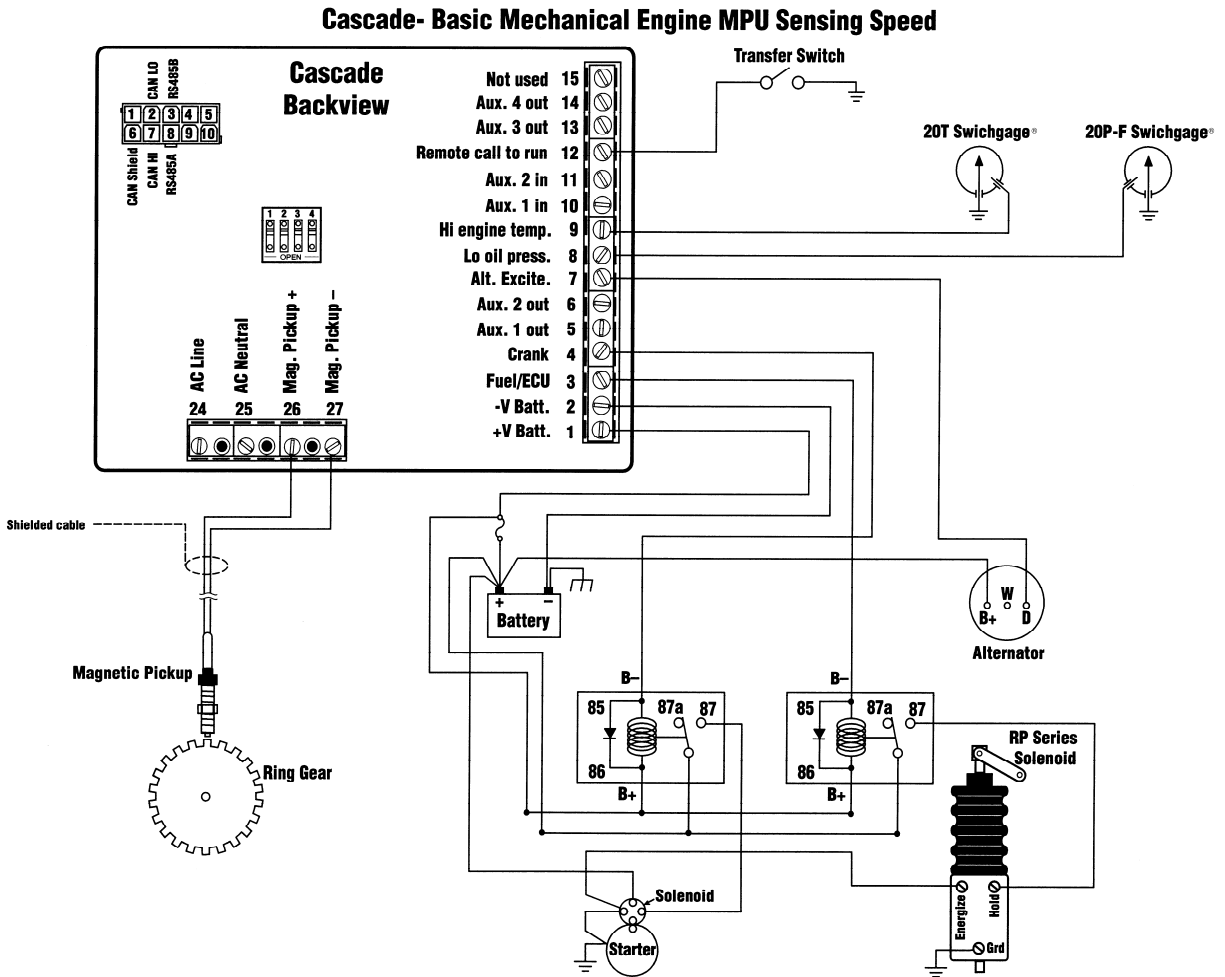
Cascade- Basic Mechanical Engine MPU Sensing Speed

Cascade
Backview

CAN LO
RS485B
1 2 3 4 5
6 7 8 9 10
CAN Shield
CAN HI
RS485A

1 2 3 4
OPEN

Not used 15
Aux. 4 out 14
Aux. 3 out 13
Remote call to run 12
Aux. 2 in 11
Aux. 1 in 10
Hi engine temp. 9
Lo oil press. 8
Alt. Excite. 7
Aux. 2 out 6
Aux. 1 out 5
Crank 4
Fuel/ECU 3
-V Batt. 2
+V Batt. 1

AC Line
AC Neutral
Mag. Pickup +
Mag. Pickup –
24 25 26 27

Transfer Switch

20T Swichgage®
20P-F Swichgage®

Shielded cable

+ –
Battery

W
B+ D
Alternator

Magnetic Pickup

Ring Gear

B–
85 87a 87
86
B+

B–
85 87a 87
86
B+

RP Series
Solenoid

Solenoid
Starter

Energize
Hold
Grd